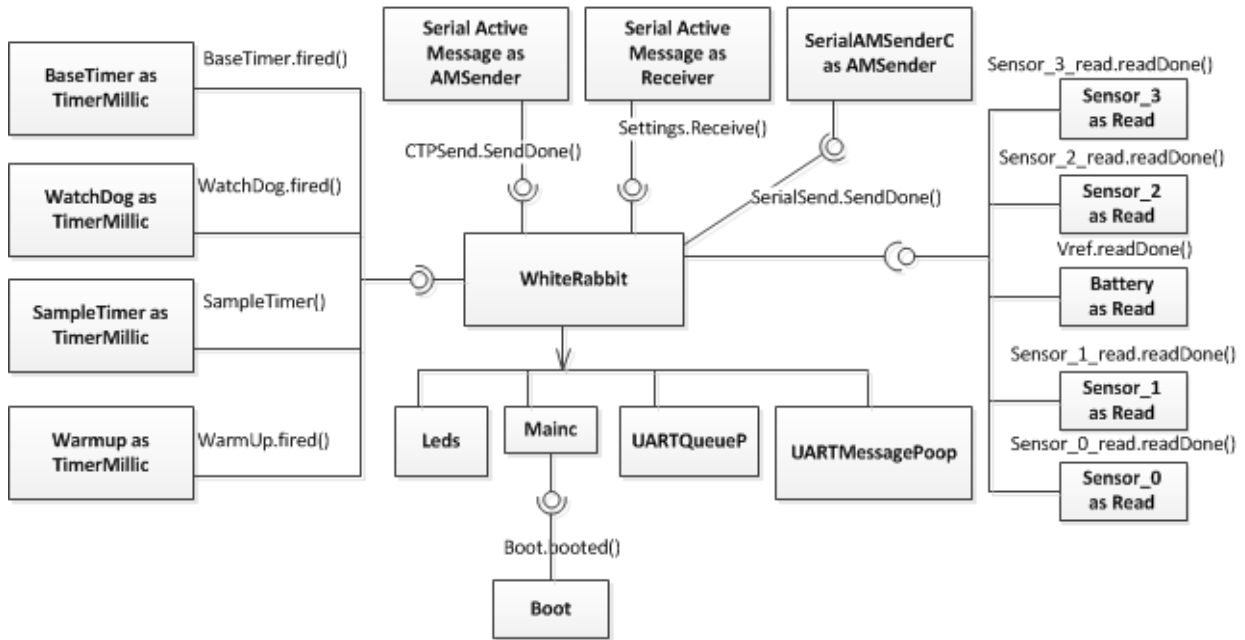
BaseTimer as TimerMillic

BaseTimer.fired()

WatchDog as TimerMillic

WatchDog.fired()

SampleTimer as TimerMillic

SampleTimer()

Warmup as TimerMillic

WarmUp.fired()

Serial Active Message as AMSender

CTPSend.SendDone()

Serial Active Message as Receiver

Settings.Receive()

SerialAMSenderC as AMSender

SerialSend.SendDone()

WhiteRabbit

Leds

Mainc

UARTQueueP

UARTMessagePoop

Boot.booted()

Boot

Sensor_3_read.readDone()

Sensor_3 as Read

Sensor_2_read.readDone()

Sensor_2 as Read

Vref.readDone()

Battery as Read

Sensor_1_read.readDone()

Sensor_1 as Read

Sensor_0_read.readDone()

Sensor_0 as Read